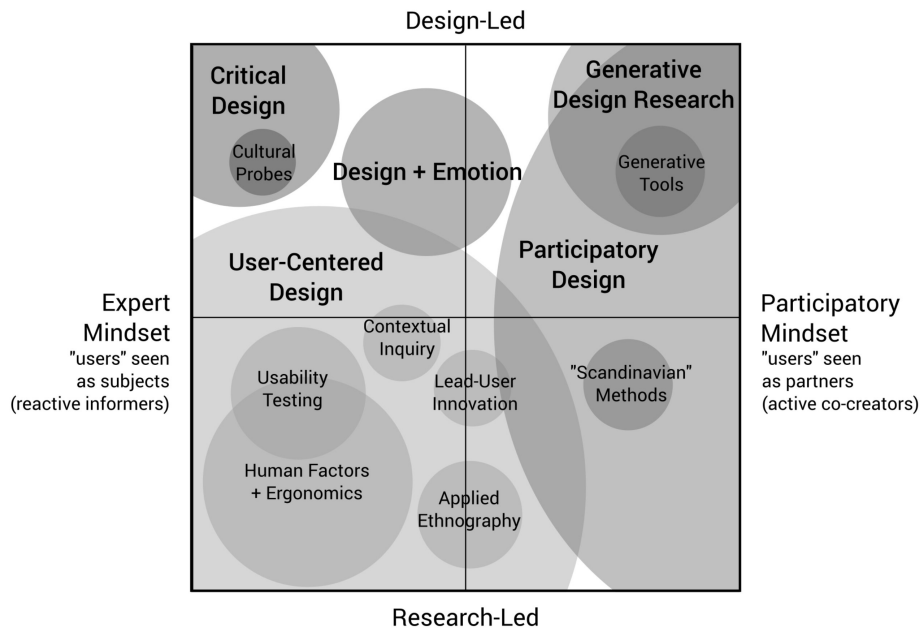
Design-Led

Critical Design

Cultural Probes

Design + Emotion

Generative Design Research

Generative Tools

User-Centered Design

Participatory Design

Expert Mindset
"users" seen as subjects (reactive informers)

Participatory Mindset
"users" seen as partners (active co-creators)

Contextual Inquiry

Usability Testing

Lead-User Innovation

"Scandinavian" Methods

Human Factors + Ergonomics

Applied Ethnography

Research-Led